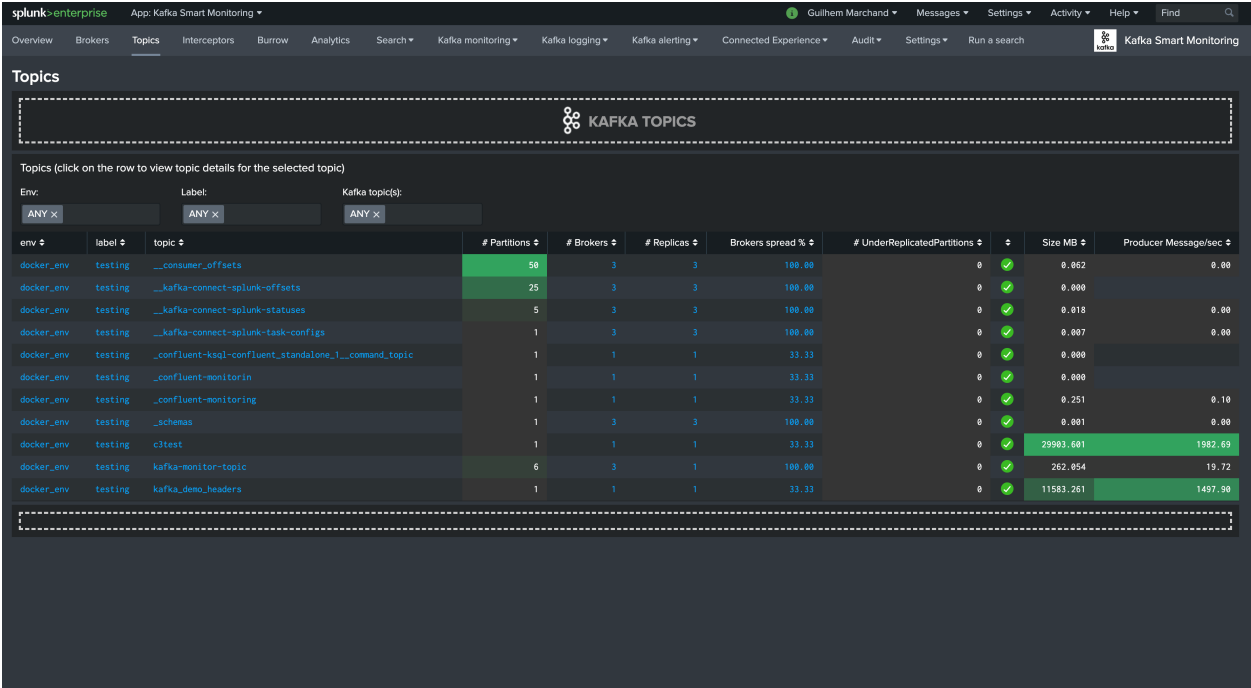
splunk>enterprise App: Kafka Smart Monitoring ▾ Guilhem Marchand ▾ Messages ▾ Settings ▾ Activity ▾ Help ▾ Find

Overview Brokers Topics Interceptors Burrow Analytics Search ▾ Kafka monitoring ▾ Kafka logging ▾ Kafka alerting ▾ Connected Experience ▾ Audit ▾ Settings ▾ Run a search kafka Kafka Smart Monitoring

Topics

KAFKA TOPICS

Topics (click on the row to view topic details for the selected topic)

Env: ANY ×

Label: ANY ×

Kafka topic(s): ANY ×

| env ⬍ | label ⬍ | topic ⬍ | # Partitions ⬍ | # Brokers ⬍ | # Replicas ⬍ | Brokers spread % ⬍ | # UnderReplicatedPartitions ⬍ | ⬍ | Size MB ⬍ | Producer Message/sec ⬍ |
|---|---|---|---|---|---|---|---|---|---|---|
| docker_env | testing | __consumer_offsets | 50 | 3 | 3 | 100.00 | 0 | | 0.062 | 0.00 |
| docker_env | testing | __kafka-connect-splunk-offsets | 25 | 3 | 3 | 100.00 | 0 | | 0.000 | |
| docker_env | testing | __kafka-connect-splunk-statuses | 5 | 3 | 3 | 100.00 | 0 | | 0.018 | 0.00 |
| docker_env | testing | __kafka-connect-splunk-task-configs | 1 | 3 | 3 | 100.00 | 0 | | 0.007 | 0.00 |
| docker_env | testing | _confluent-ksql-confluent_standalone_1__command_topic | 1 | 1 | 1 | 33.33 | 0 | | 0.000 | |
| docker_env | testing | _confluent-monitorin | 1 | 1 | 1 | 33.33 | 0 | | 0.000 | |
| docker_env | testing | _confluent-monitoring | 1 | 1 | 1 | 33.33 | 0 | | 0.251 | 0.10 |
| docker_env | testing | _schemas | 1 | 3 | 3 | 100.00 | 0 | | 0.001 | 0.00 |
| docker_env | testing | c3test | 1 | 1 | 1 | 33.33 | 0 | | 29903.601 | 1982.69 |
| docker_env | testing | kafka-monitor-topic | 6 | 3 | 1 | 100.00 | 0 | | 262.054 | 19.72 |
| docker_env | testing | kafka_demo_headers | 1 | 1 | 1 | 33.33 | 0 | | 11583.261 | 1497.90 |